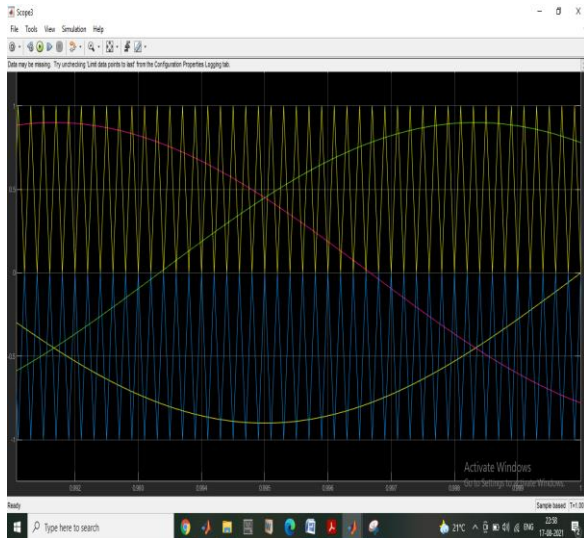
Scope3

File Tools View Simulation Help

Data may be missing. Try unchecking 'Limit data points to last' from the Configuration Properties Logging tab.

1

0.5

0

-0.5

-1

0.992

0.993

0.994

0.995

0.996

0.997

0.998

0.999

Activate Windows
Go to Settings to activate Windows.

Ready

Sample based T=1.00

Type here to search

21°C

ENG

22:50
17-08-2021